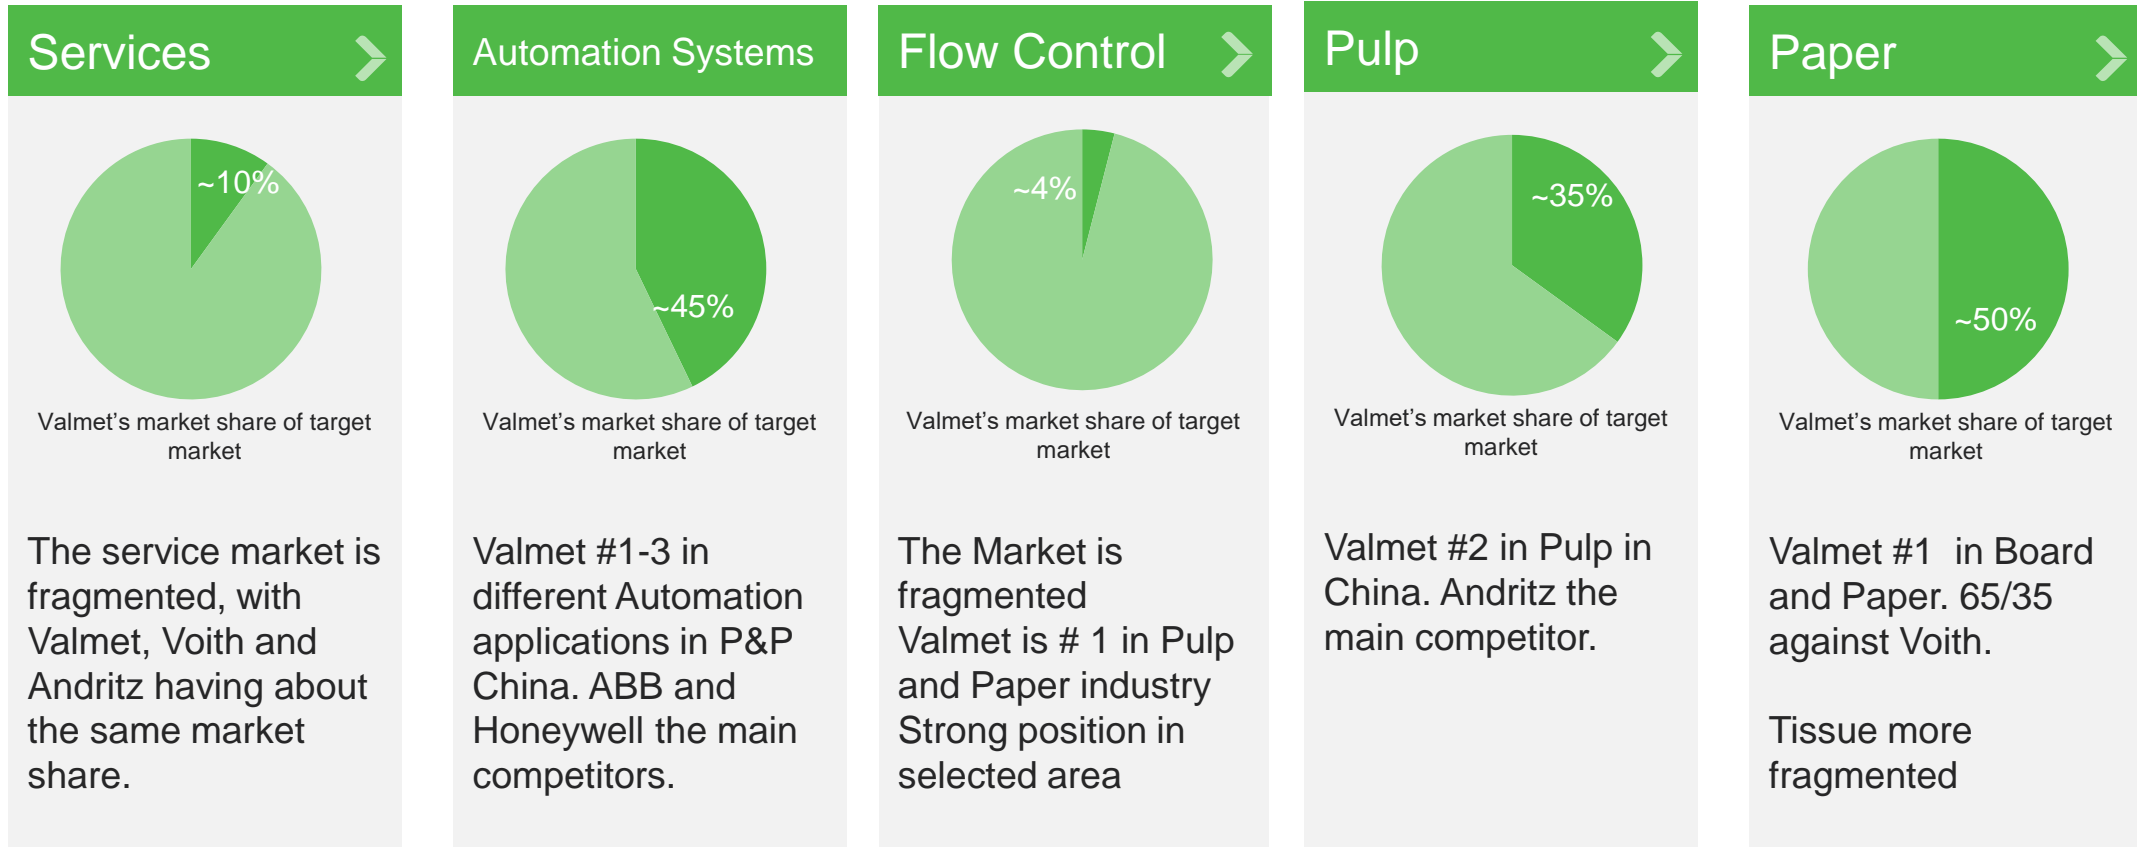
Services

~10%

Valmet’s market share of target market

The service market is fragmented, with Valmet, Voith and Andritz having about the same market share.

Automation Systems

~45%

Valmet’s market share of target market

Valmet #1-3 in different Automation applications in P&P China. ABB and Honeywell the main competitors.

Flow Control

~4%

Valmet’s market share of target market

The Market is fragmented
Valmet is # 1 in Pulp and Paper industry
Strong position in selected area

Pulp

~35%

Valmet’s market share of target market

Valmet #2 in Pulp in China. Andritz the main competitor.

Paper

~50%

Valmet’s market share of target market

Valmet #1 in Board and Paper. 65/35 against Voith.

Tissue more fragmented